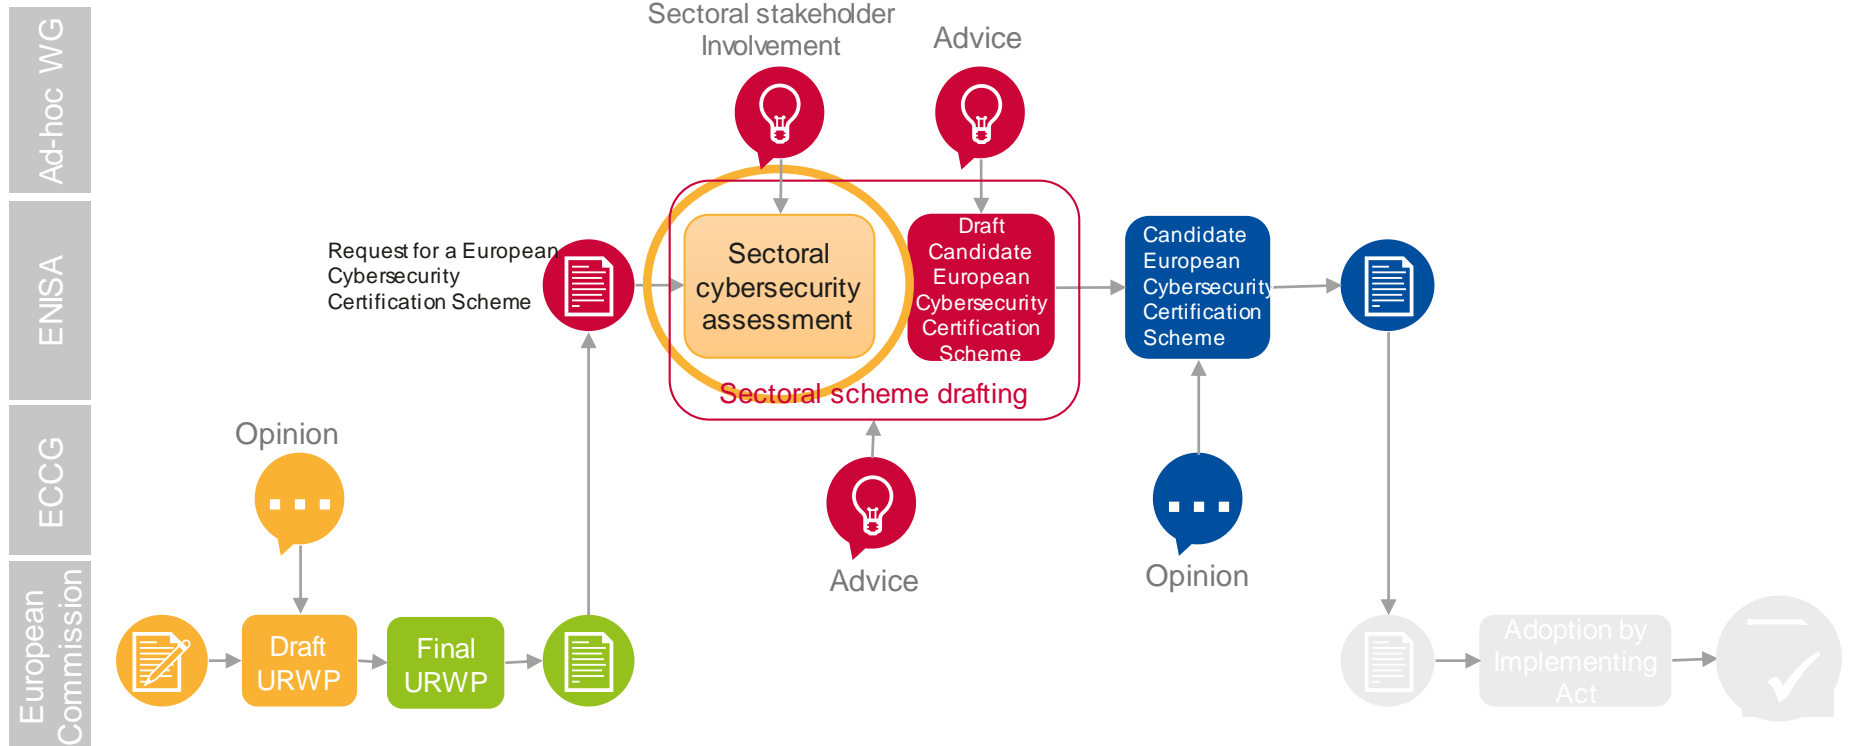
Ad-hoc WG

ENISA

ECCG

European Commission

Sectoral stakeholder Involvement

Advice

Request for a European Cybersecurity Certification Scheme

Sectoral cybersecurity assessment

Draft Candidate European Cybersecurity Certification Scheme

Sectoral scheme drafting

Candidate European Cybersecurity Certification Scheme

Opinion

Advice

Opinion

Draft URWP

Final URWP

Adoption by Implementing Act